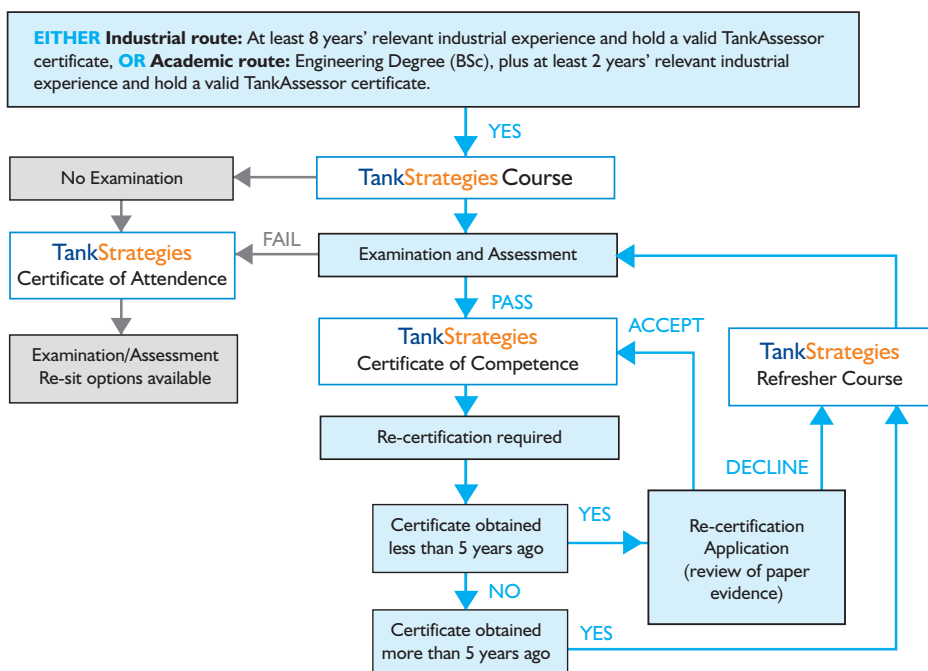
EITHER Industrial route: At least 8 years' relevant industrial experience and hold a valid TankAssessor certificate, OR Academic route: Engineering Degree (BSc), plus at least 2 years' relevant industrial experience and hold a valid TankAssessor certificate.

YES

TankStrategies Course

No Examination

TankStrategies Certificate of Attendence

FAIL

Examination and Assessment

Examination/Assessment Re-sit options available

PASS

TankStrategies Certificate of Competence

ACCEPT

TankStrategies Refresher Course

Re-certification required

DECLINE

Certificate obtained less than 5 years ago

YES

Re-certification Application (review of paper evidence)

NO

Certificate obtained more than 5 years ago

YES